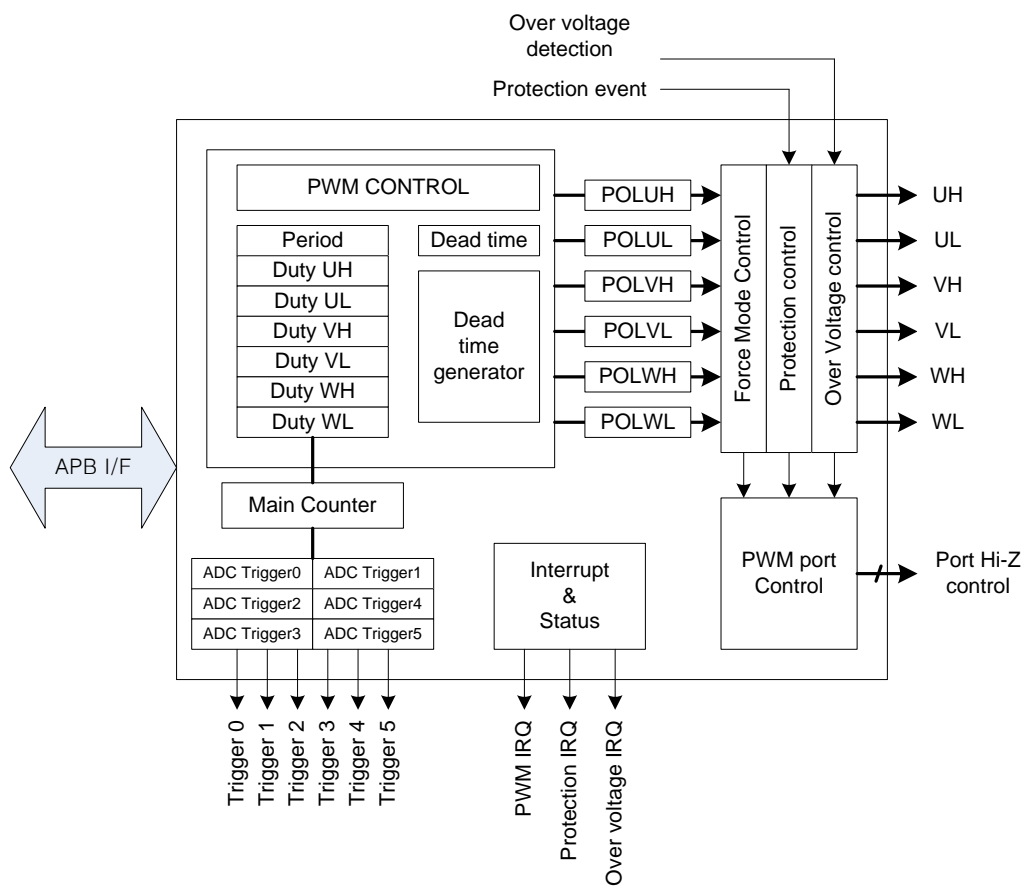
Over voltage detection

Protection event

PWM CONTROL

Period
Duty UH
Duty UL
Duty VH
Duty VL
Duty WH
Duty WL

Dead time

Dead time generator

POLUH
POLUL
POLVH
POLVL
POLWH
POLWL

Force Mode Control

Protection control

Over Voltage control

UH
UL
VH
VL
WH
WL

APB I/F

Main Counter

| ADC Trigger0 | ADC Trigger1 |
|---|---|
| ADC Trigger2 | ADC Trigger4 |
| ADC Trigger3 | ADC Trigger5 |

Interrupt & Status

PWM port Control

Port Hi-Z control

Trigger 0
Trigger 1
Trigger 2
Trigger 3
Trigger 4
Trigger 5

PWM IRQ
Protection IRQ
Over voltage IRQ